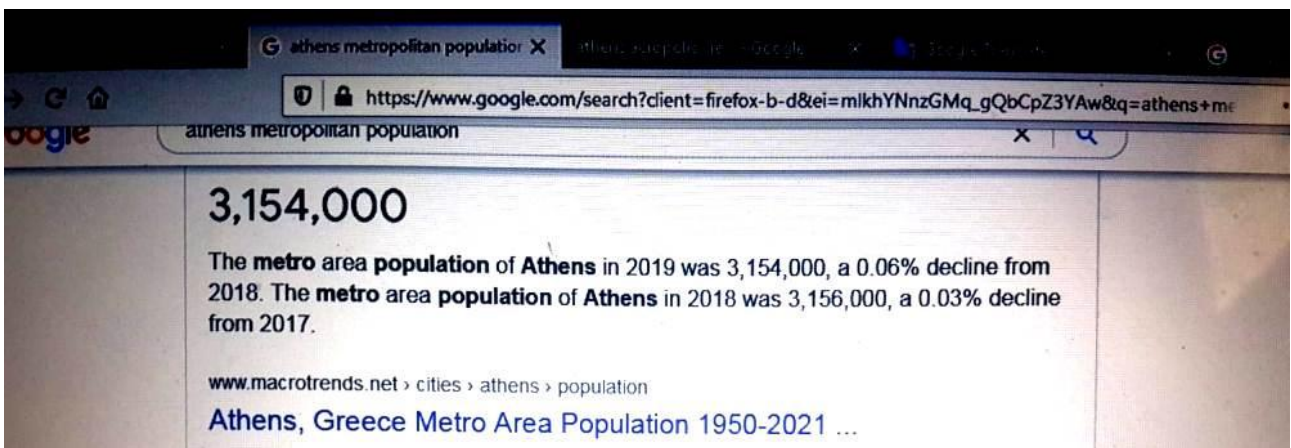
G athens metropolitan populatior X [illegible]

https://www.google.com/search?client=firefox-b-d&ei=mlkhYNnzGMq_gQbCpZ3YAw&q=athens+me

oogle athens metropolitan population X

3,154,000

The **metro** area **population** of **Athens** in 2019 was 3,154,000, a 0.06% decline from 2018. The **metro** area **population** of **Athens** in 2018 was 3,156,000, a 0.03% decline from 2017.

www.macrotrends.net › cities › athens › population

Athens, Greece Metro Area Population 1950-2021 ...